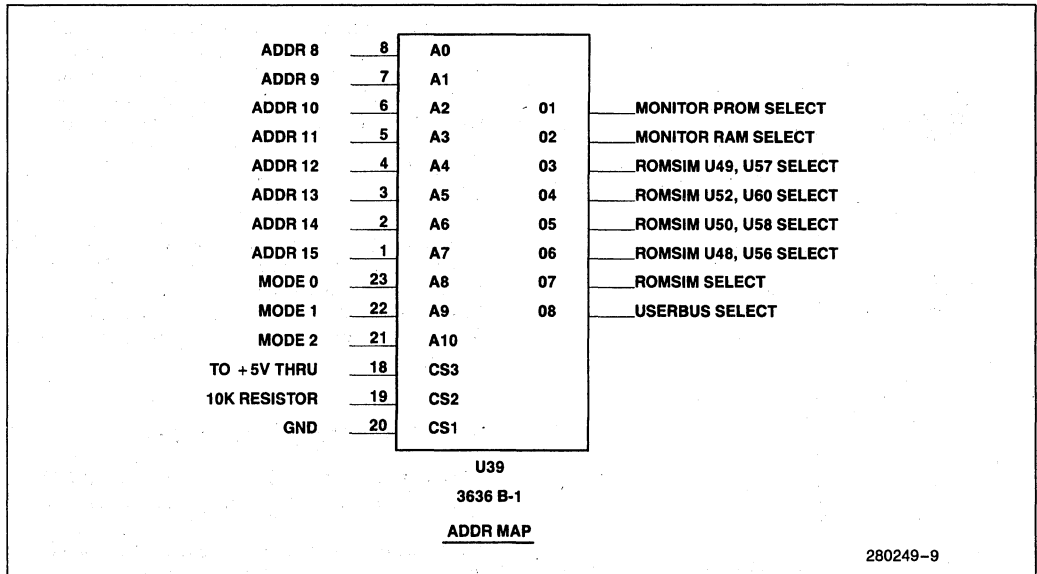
ADDR 8 8 A0
ADDR 9 7 A1
ADDR 10 6 A2 01 MONITOR PROM SELECT
ADDR 11 5 A3 02 MONITOR RAM SELECT
ADDR 12 4 A4 03 ROMSIM U49, U57 SELECT
ADDR 13 3 A5 04 ROMSIM U52, U60 SELECT
ADDR 14 2 A6 05 ROMSIM U50, U58 SELECT
ADDR 15 1 A7 06 ROMSIM U48, U56 SELECT
MODE 0 23 A8 07 ROMSIM SELECT
MODE 1 22 A9 08 USERBUS SELECT
MODE 2 21 A10
TO +5V THRU 18 CS3
10K RESISTOR 19 CS2
GND 20 CS1

U39
3636 B-1
ADDR MAP

280249-9